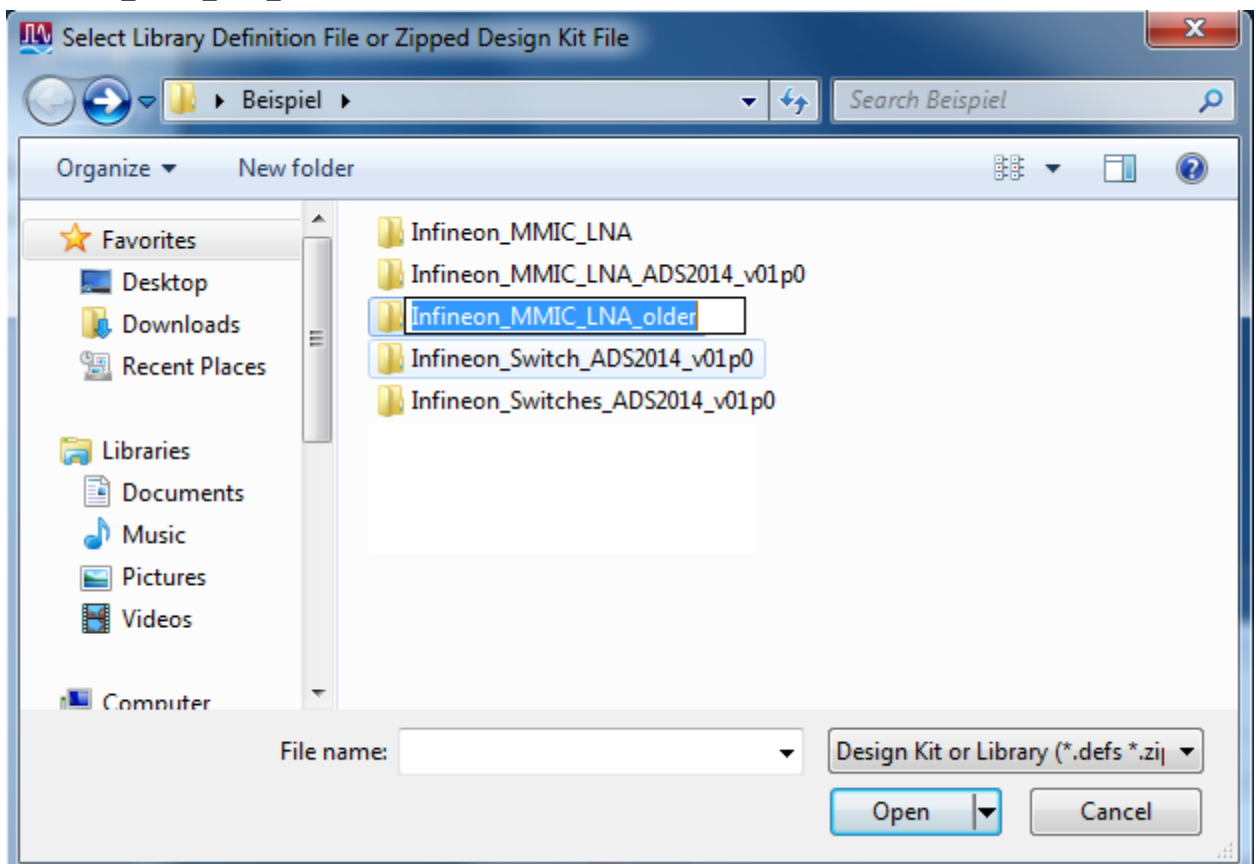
Select Library Definition File or Zipped Design Kit File

Beispiel

Search Beispiel

Organize

New folder

Favorites
Desktop
Downloads
Recent Places

Libraries
Documents
Music
Pictures
Videos

Computer

Infineon_MMIC_LNA
Infineon_MMIC_LNA_ADS2014_v01p0
Infineon_MMIC_LNA_older
Infineon_Switch_ADS2014_v01p0
Infineon_Switches_ADS2014_v01p0

File name:

Design Kit or Library (*.defs *.zi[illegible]

Open

Cancel